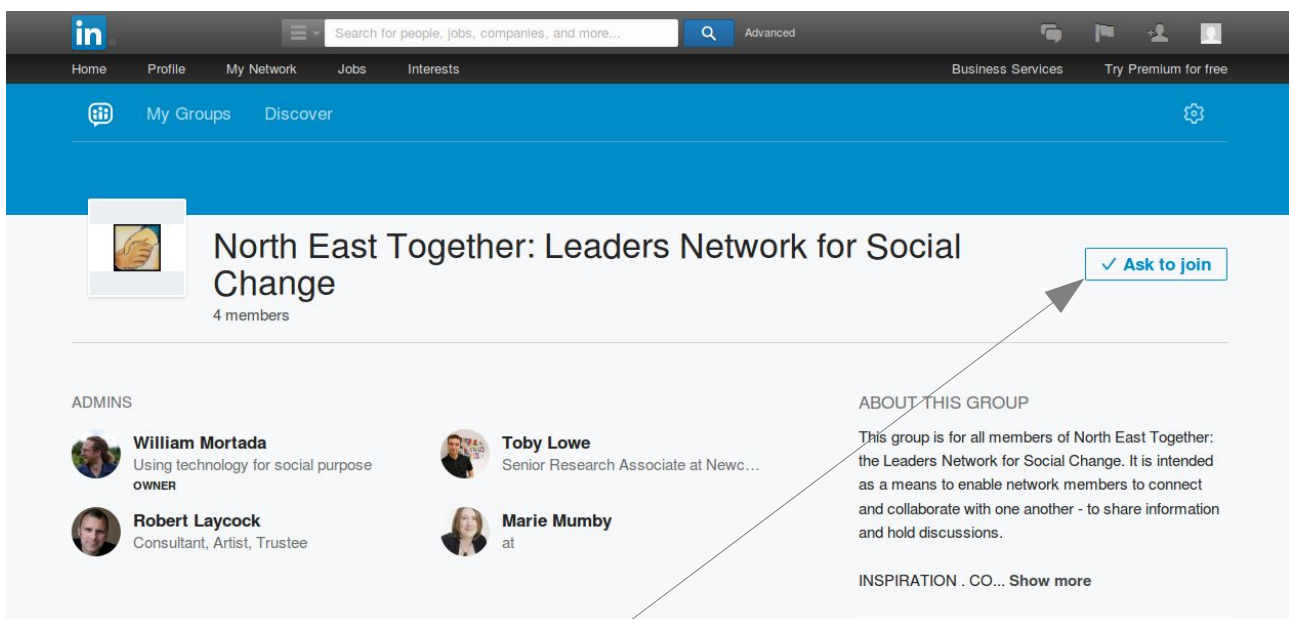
in

Search for people, jobs, companies, and more...

Advanced

Home Profile My Network Jobs Interests

Business Services Try Premium for free

My Groups Discover

North East Together: Leaders Network for Social Change

4 members

✓ Ask to join

ADMINS

William Mortada
Using technology for social purpose
OWNER

Toby Lowe
Senior Research Associate at Newc...

Robert Laycock
Consultant, Artist, Trustee

Marie Mumby
at

ABOUT THIS GROUP

This group is for all members of North East Together: the Leaders Network for Social Change. It is intended as a means to enable network members to connect and collaborate with one another - to share information and hold discussions.

INSPIRATION . CO... Show more